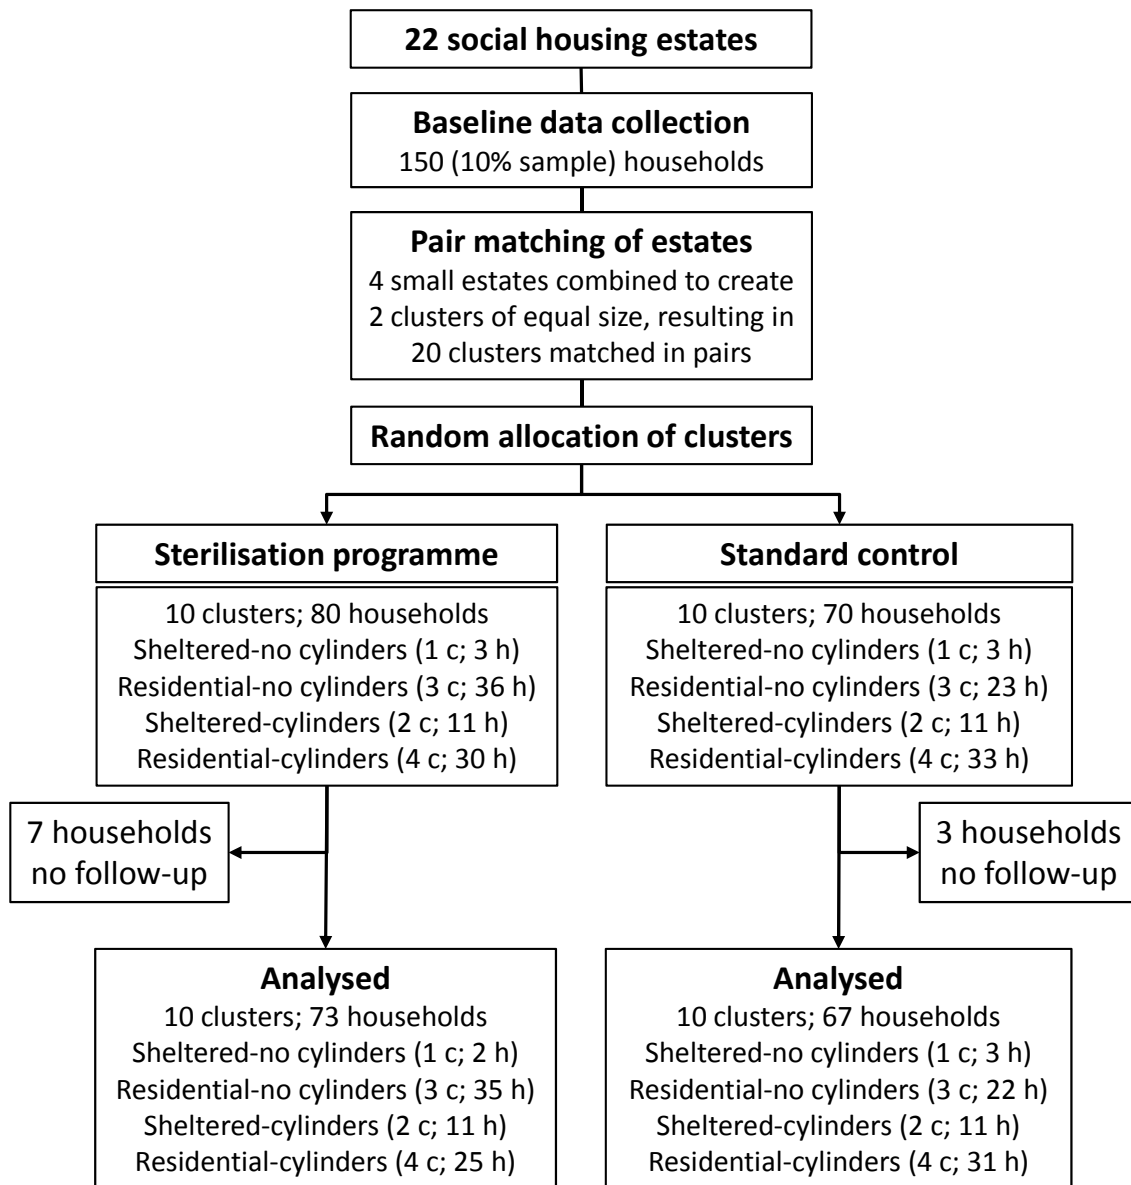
22 social housing estates

Baseline data collection
150 (10% sample) households

Pair matching of estates
4 small estates combined to create 2 clusters of equal size, resulting in 20 clusters matched in pairs

Random allocation of clusters

Sterilisation programme

10 clusters; 80 households
Sheltered-no cylinders (1 c; 3 h)
Residential-no cylinders (3 c; 36 h)
Sheltered-cylinders (2 c; 11 h)
Residential-cylinders (4 c; 30 h)

7 households no follow-up

Analysed
10 clusters; 73 households
Sheltered-no cylinders (1 c; 2 h)
Residential-no cylinders (3 c; 35 h)
Sheltered-cylinders (2 c; 11 h)
Residential-cylinders (4 c; 25 h)

Standard control

10 clusters; 70 households
Sheltered-no cylinders (1 c; 3 h)
Residential-no cylinders (3 c; 23 h)
Sheltered-cylinders (2 c; 11 h)
Residential-cylinders (4 c; 33 h)

3 households no follow-up

Analysed
10 clusters; 67 households
Sheltered-no cylinders (1 c; 3 h)
Residential-no cylinders (3 c; 22 h)
Sheltered-cylinders (2 c; 11 h)
Residential-cylinders (4 c; 31 h)